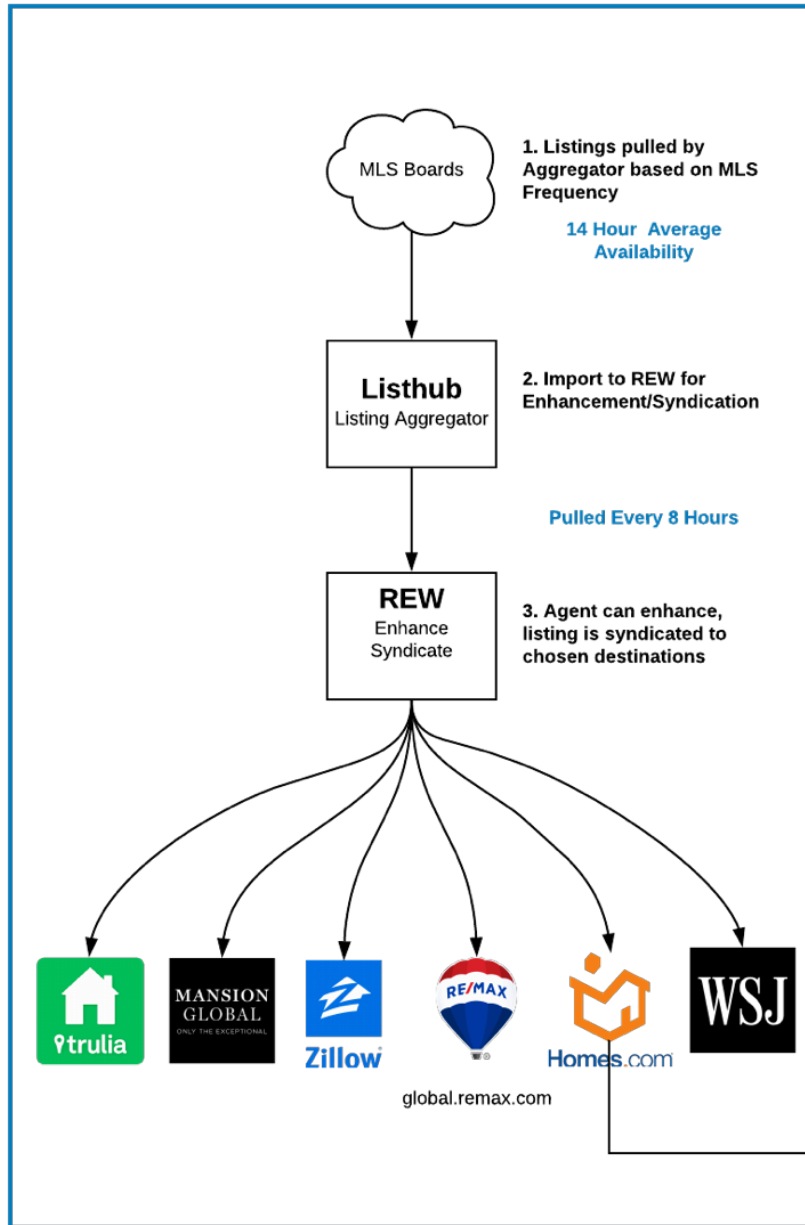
MLS Boards

1. Listings pulled by Aggregator based on MLS Frequency

14 Hour Average Availability

Listhub
Listing Aggregator

2. Import to REW for Enhancement/Syndication

Pulled Every 8 Hours

REW
Enhance
Syndicate

3. Agent can enhance, listing is syndicated to chosen destinations

trulia

MANSION GLOBAL
ONLY THE EXCEPTIONAL

Zillow

RE/MAX

Homes.com

WSJ

global.remax.com